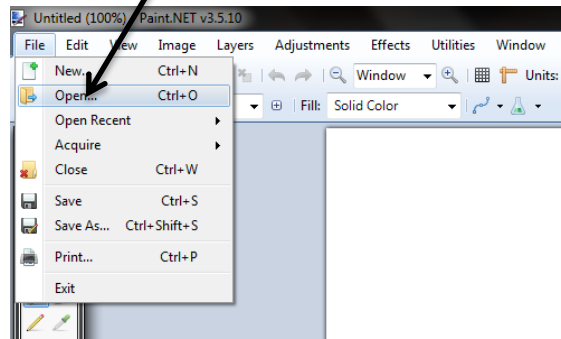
Untitled (100%) - Paint.NET v3.5.10

File Edit View Image Layers Adjustments Effects Utilities Window

New... Ctrl+N
Open... Ctrl+O
Open Recent
Acquire
Close Ctrl+W
Save Ctrl+S
Save As... Ctrl+Shift+S
Print... Ctrl+P
Exit

Window
Units:
Fill: Solid Color